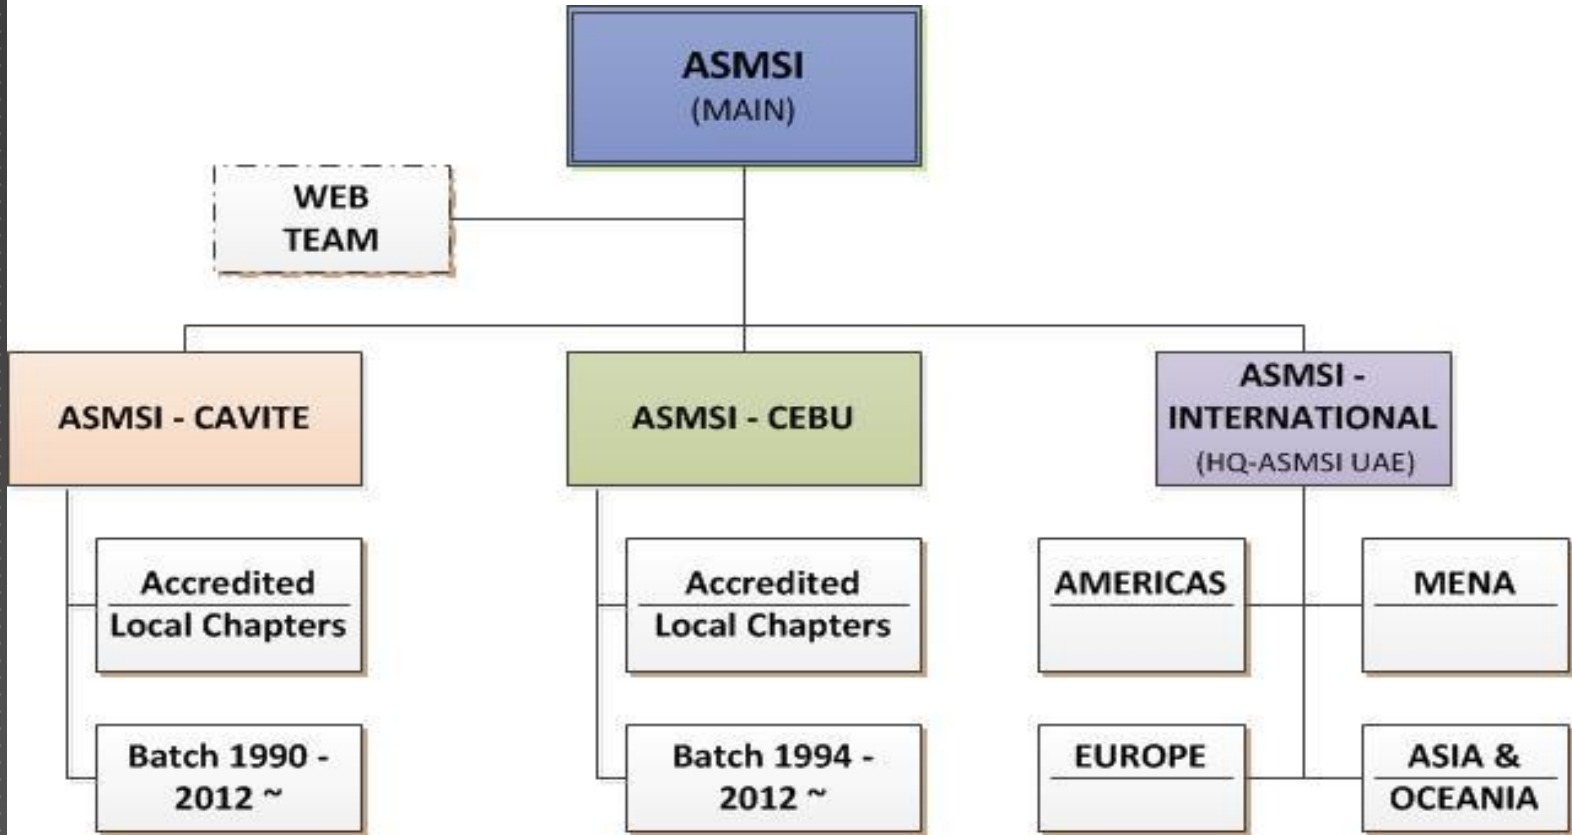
ASMSI
(MAIN)

WEB TEAM

ASMSI - CAVITE

ASMSI - CEBU

ASMSI - INTERNATIONAL
(HQ-ASMSI UAE)

Accredited
Local Chapters

Batch 1990 - 2012 ~

Accredited
Local Chapters

Batch 1994 - 2012 ~

AMERICAS

MENA

EUROPE

ASIA & OCEANIA